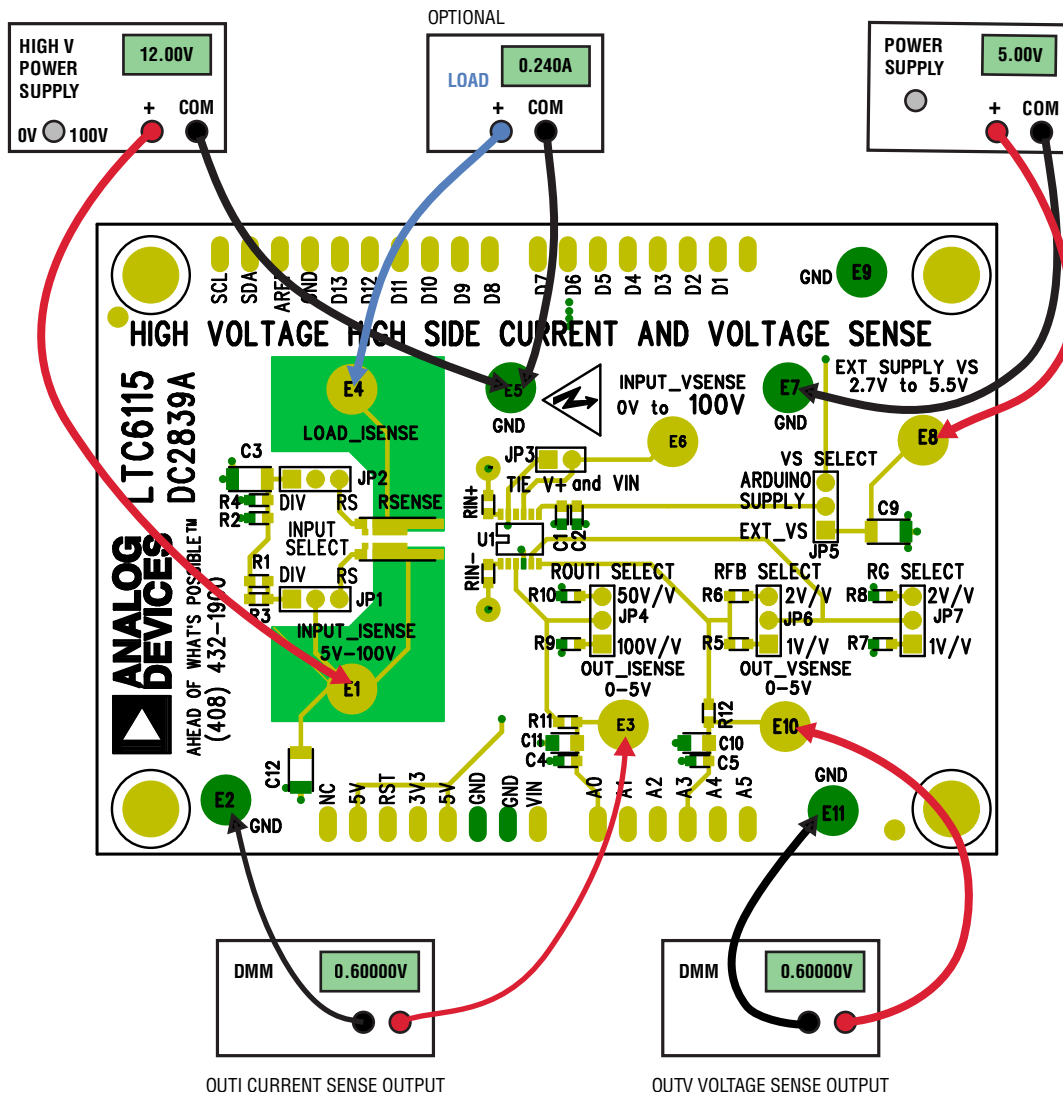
HIGH V POWER SUPPLY
12.00V
+ COM
0V 100V

OPTIONAL
LOAD
0.240A
+ COM

POWER SUPPLY
5.00V
+ COM

SCL SDA AREF GND D13 D12 D11 D10 D9 D8 D7 D6 D5 D4 D3 D2 D1

GND E9

HIGH VOLTAGE HIGH SIDE CURRENT AND VOLTAGE SENSE

LTC6115
DC2839A

E4
LOAD_ISENSE
E5
GND
INPUT_VSENSE
0V to 100V
E6
E7
GND
EXT SUPPLY VS
2.7V to 5.5V
E8

C3
JP2
R4 DIV RS
R2
RSENSE
INPUT SELECT
R1
DIV RS
R3
JP1
INPUT_ISENSE
5V–100V
E1

JP3
TIE V+ and VIN
RIN+
U1
C1
C2
RIN–

VS SELECT
ARDUINO SUPPLY
EXT_VS
JP5
C9

ROUTI SELECT
R10 50V/V
JP4
R9 100V/V
OUT_ISENSE
0–5V

RFB SELECT
R6 2V/V
JP6
R5 1V/V
OUT_VSENSE
0–5V

RG SELECT
R8 2V/V
JP7
R7 1V/V

ANALOG DEVICES
AHEAD OF WHAT'S POSSIBLE™
(408) 432-1900

R11
C11
C4
E3
R12
C10
C5
E10
GND
E11

C12
E2
GND
NC 5V RST 3V3 5V GND GND VIN A0 A1 A2 A3 A4 A5

DMM
0.60000V
OUTI CURRENT SENSE OUTPUT

DMM
0.60000V
OUTV VOLTAGE SENSE OUTPUT